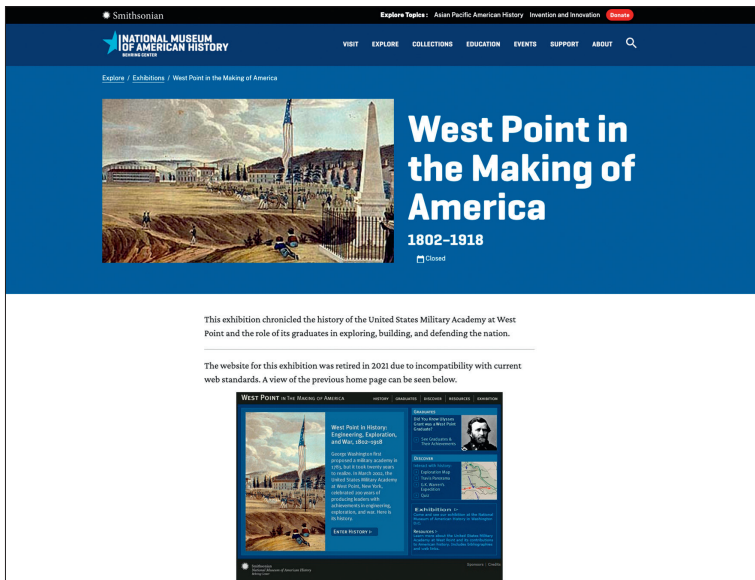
Smithsonian

Explore Topics: Asian Pacific American History Invention and Innovation Donate

NATIONAL MUSEUM OF AMERICAN HISTORY
BEHRING CENTER

VISIT EXPLORE COLLECTIONS EDUCATION EVENTS SUPPORT ABOUT

Explore / Exhibitions / West Point in the Making of America

West Point in the Making of America

1802–1918

Closed

This exhibition chronicled the history of the United States Military Academy at West Point and the role of its graduates in exploring, building, and defending the nation.

The website for this exhibition was retired in 2021 due to incompatibility with current web standards. A view of the previous home page can be seen below.

WEST POINT IN THE MAKING OF AMERICA

HISTORY GRADUATES DISCOVER RESOURCES EXHIBITION

West Point in History: Engineering, Exploration, and War, 1802–1918

George Washington first proposed a military academy in 1783, but it took twenty years to realize. In March 2002, the United States Military Academy at West Point, New York, celebrated 200 years of producing leaders with achievements in engineering, exploration, and war. Here is its history.

ENTER HISTORY

Graduates

Did You Know Ulysses Grant was a West Point Graduate?

See Graduates & Their Achievements

Discover

Interact with history:
Exploration Map
Thayer Personnel
U.S. Mexico's Expedition
Quiz

Exhibition

Come and see our exhibition at the National Museum of American History in Washington, D.C.

Resources

Learn more about the United States Military Academy at West Point and its contributions to American history. Includes bibliographies and web links.

Smithsonian
National Museum of American History
Behring Center

Sponsors | Credits